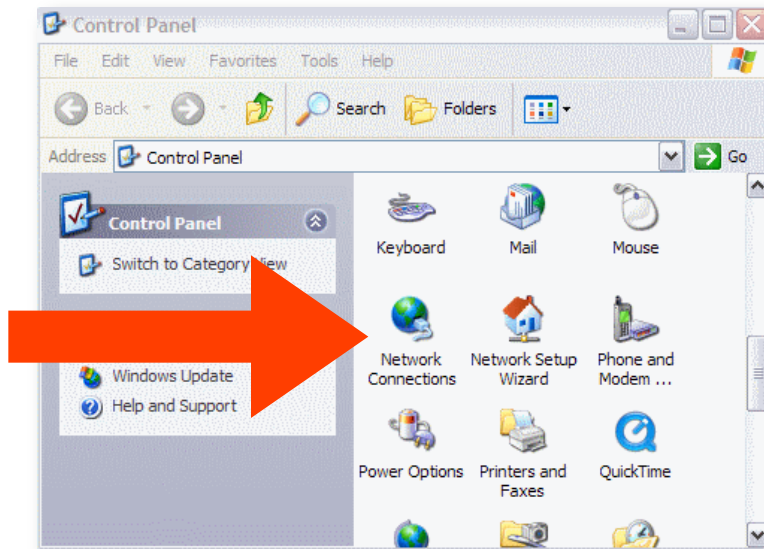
Control Panel

File Edit View Favorites Tools Help

Back Search Folders

Address Control Panel Go

Control Panel

Switch to Category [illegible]iew

Windows Update

Help and Support

Keyboard

Mail

Mouse

Network Connections

Network Setup Wizard

Phone and Modem ...

Power Options

Printers and Faxes

QuickTime